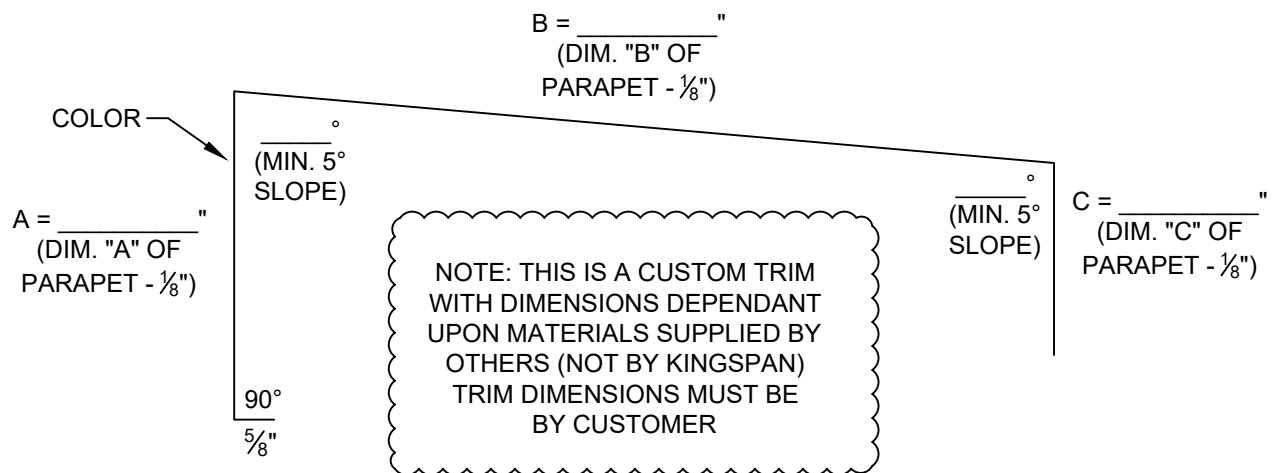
B = __________"
(DIM. "B" OF PARAPET - $\frac{1}{8}$")

COLOR

_____°
(MIN. 5° SLOPE)

A = __________"
(DIM. "A" OF PARAPET - $\frac{1}{8}$")

NOTE: THIS IS A CUSTOM TRIM WITH DIMENSIONS DEPENDANT UPON MATERIALS SUPPLIED BY OTHERS (NOT BY KINGSPAN) TRIM DIMENSIONS MUST BE BY CUSTOMER

_____°
(MIN. 5° SLOPE)

C = __________"
(DIM. "C" OF PARAPET - $\frac{1}{8}$")

90°

$\frac{5}{8}$"